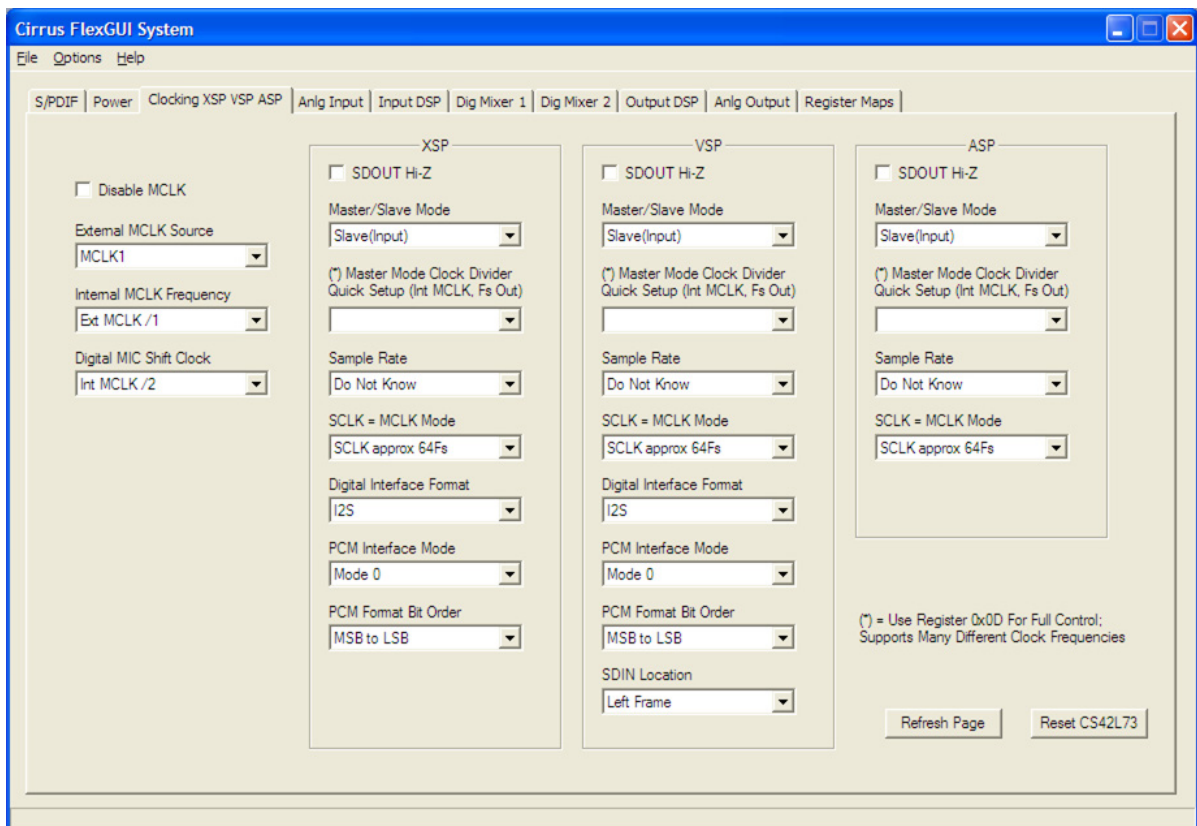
Cirrus FlexGUI System

File Options Help

S/PDIF | Power | Clocking XSP VSP ASP | Anlg Input | Input DSP | Dig Mixer 1 | Dig Mixer 2 | Output DSP | Anlg Output | Register Maps

Disable MCLK

External MCLK Source
MCLK1

Internal MCLK Frequency
Ext MCLK /1

Digital MIC Shift Clock
Int MCLK /2

XSP
SDOUT Hi-Z
Master/Slave Mode
Slave(Input)
(*) Master Mode Clock Divider Quick Setup (Int MCLK, Fs Out)
Sample Rate
Do Not Know
SCLK = MCLK Mode
SCLK approx 64Fs
Digital Interface Format
I2S
PCM Interface Mode
Mode 0
PCM Format Bit Order
MSB to LSB

VSP
SDOUT Hi-Z
Master/Slave Mode
Slave(Input)
(*) Master Mode Clock Divider Quick Setup (Int MCLK, Fs Out)
Sample Rate
Do Not Know
SCLK = MCLK Mode
SCLK approx 64Fs
Digital Interface Format
I2S
PCM Interface Mode
Mode 0
PCM Format Bit Order
MSB to LSB
SDIN Location
Left Frame

ASP
SDOUT Hi-Z
Master/Slave Mode
Slave(Input)
(*) Master Mode Clock Divider Quick Setup (Int MCLK, Fs Out)
Sample Rate
Do Not Know
SCLK = MCLK Mode
SCLK approx 64Fs

(*) = Use Register 0x0D For Full Control; Supports Many Different Clock Frequencies

Refresh Page
Reset CS42L73